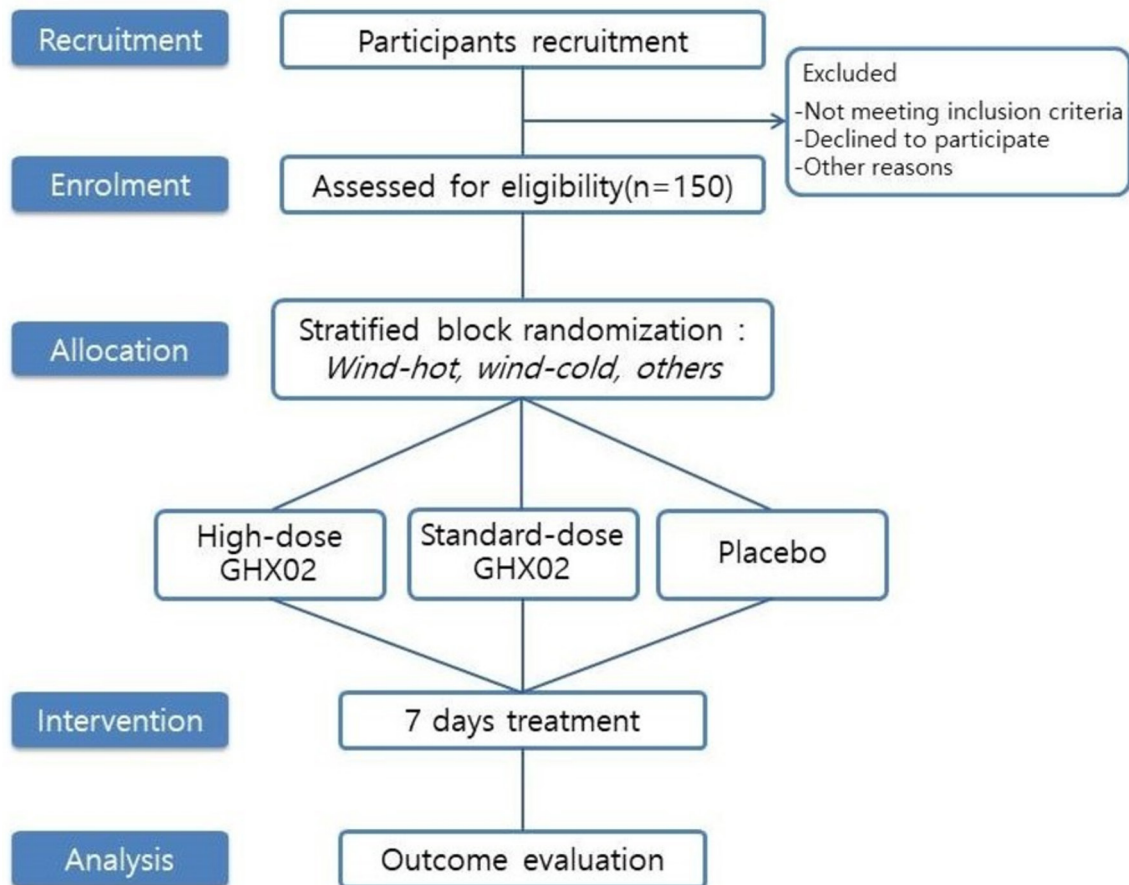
Recruitment

Participants recruitment

Excluded
-Not meeting inclusion criteria
-Declined to participate
-Other reasons

Enrolment

Assessed for eligibility(n=150)

Allocation

Stratified block randomization : *Wind-hot, wind-cold, others*

High-dose GHX02

Standard-dose GHX02

Placebo

Intervention

7 days treatment

Analysis

Outcome evaluation